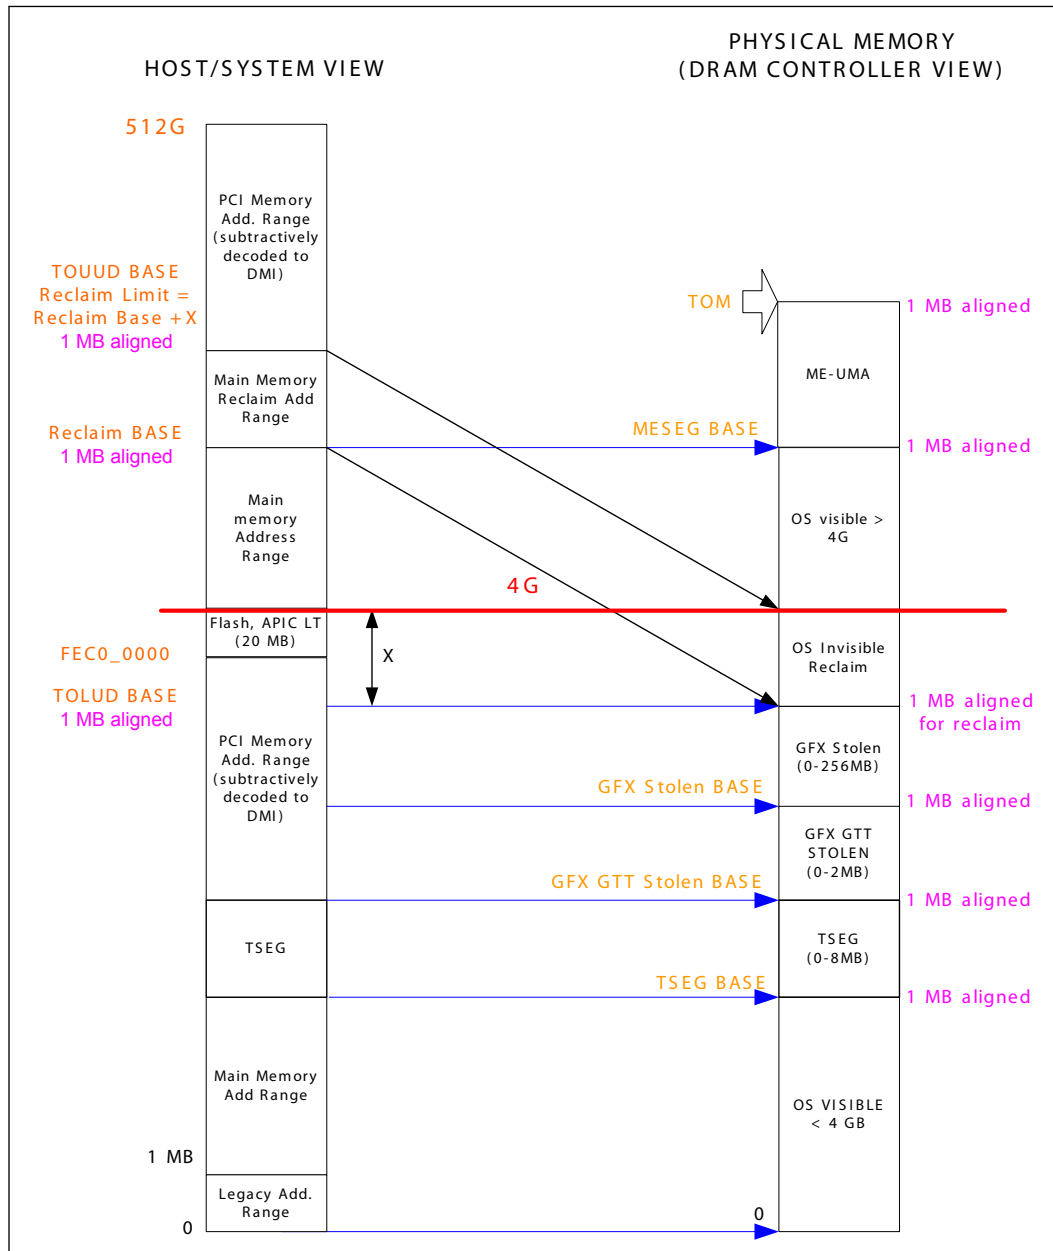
HOST/SYSTEM VIEW

PHYSICAL MEMORY
(DRAM CONTROLLER VIEW)

512G

PCI Memory Add. Range (subtractively decoded to DMI)

TOUUD BASE
Reclaim Limit = Reclaim Base +X
1 MB aligned

TOM

1 MB aligned

Main Memory Reclaim Add Range

ME-UMA

Reclaim BASE
1 MB aligned

MESEG BASE

1 MB aligned

Main memory Address Range

OS visible > 4G

4G

Flash, APIC LT (20 MB)

FEC0_0000

X

OS Invisible Reclaim

TOLUD BASE
1 MB aligned

1 MB aligned for reclaim

PCI Memory Add. Range (subtractively decoded to DMI)

GFX Stolen (0-256MB)

GFX Stolen BASE

1 MB aligned

GFX GTT STOLEN (0-2MB)

GFX GTT Stolen BASE

1 MB aligned

TSEG

TSEG (0-8MB)

TSEG BASE

1 MB aligned

Main Memory Add Range

OS VISIBLE < 4 GB

1 MB

Legacy Add. Range

0

0